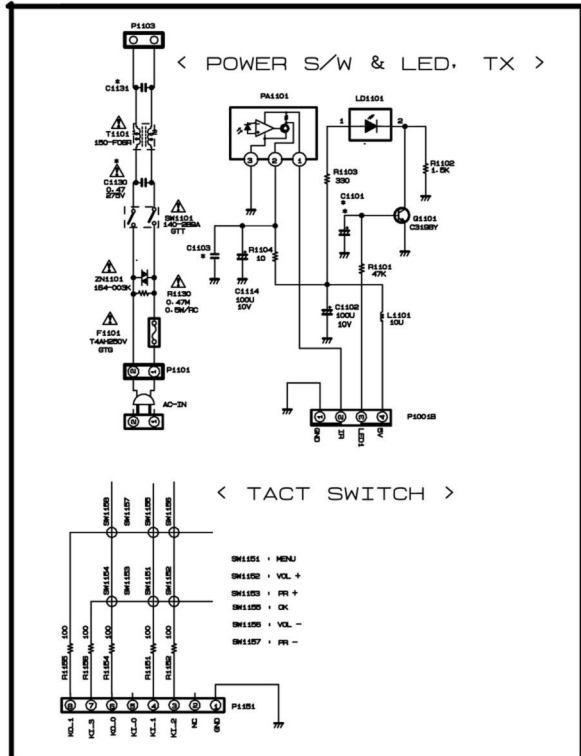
P1103

< POWER S/W & LED, TX >

*
C1131

T1101
150-F08R

*
C1130
0.47
275V

SW1101
140-289A
GTT

ZN1101
164-003K

R1130
0.47M
0.5W/RC

F1101
T4AH250V
GTS

P1101

AC-IN

PA1101

3 2 1

C1103
*

R1104
10

C1114
100U
10V

LD1101

1 2

R1103
330

C1101
*

R1102
1.5K

Q1101
C3198Y

R1101
47K

C1102
100U
10V

L1101
10U

P1001B

1 2 3 4
GND IR LED1 5V

< TACT SWITCH >

SW1156 SW1157 SW1155 SW1156

SW1154 SW1153 SW1151 SW1152

SW1151 : MENU
SW1152 : VOL +
SW1153 : PR +
SW1155 : OK
SW1156 : VOL -
SW1157 : PR -

R1155 100
R1156 100
R1154 100
R1151 100
R1152 100

8 7 6 5 4 3 2 1
KO_1 KI_3 KO_0 KI_0 KI_1 KI_2 NC GND

P1151